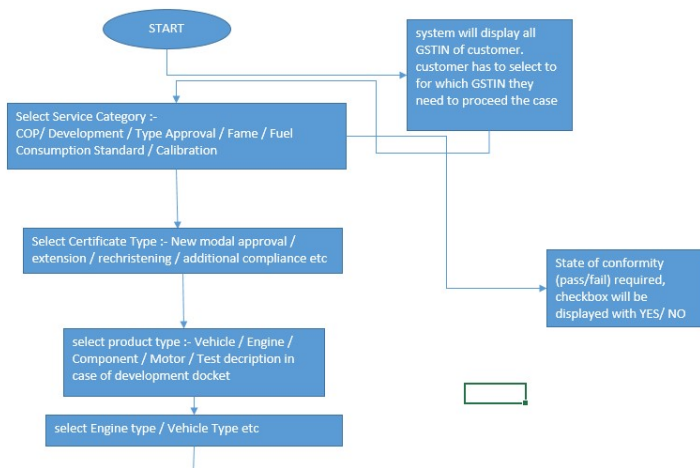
START

system will display all GSTIN of customer. customer has to select to for which GSTIN they need to proceed the case

Select Service Category :- COP/ Development / Type Approval / Fame / Fuel Consumption Standard / Calibration

Select Certificate Type :- New modal approval / extension / rechristening / additional compliance etc

State of conformity (pass/fail) required, checkbox will be displayed with YES/ NO

select product type :- Vehicle / Engine / Component / Motor / Test decription in case of development docket

select Engine type / Vehicle Type etc